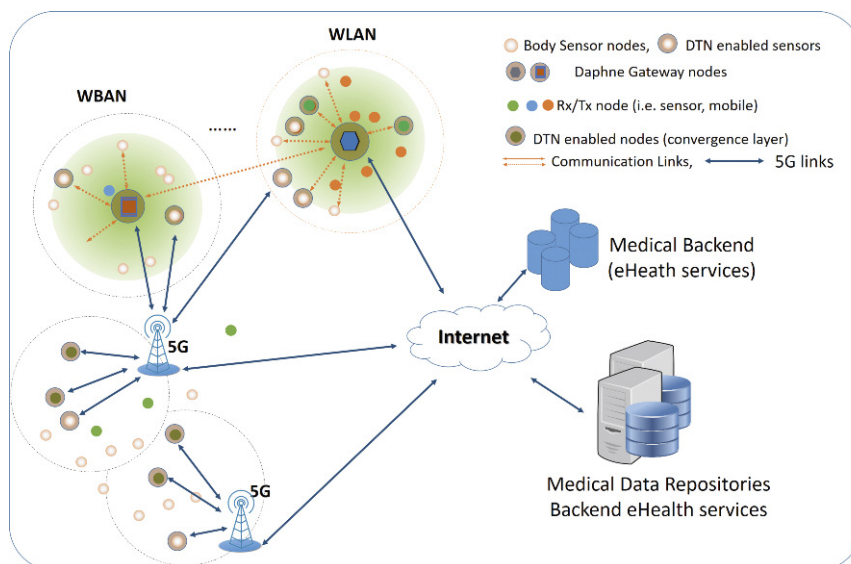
WLAN

WBAN

......

Body Sensor nodes, DTN enabled sensors

Daphne Gateway nodes

Rx/Tx node (i.e. sensor, mobile)

DTN enabled nodes (convergence layer)

Communication Links, 5G links

Medical Backend (eHeath services)

Internet

5G

5G

Medical Data Repositories Backend eHealth services